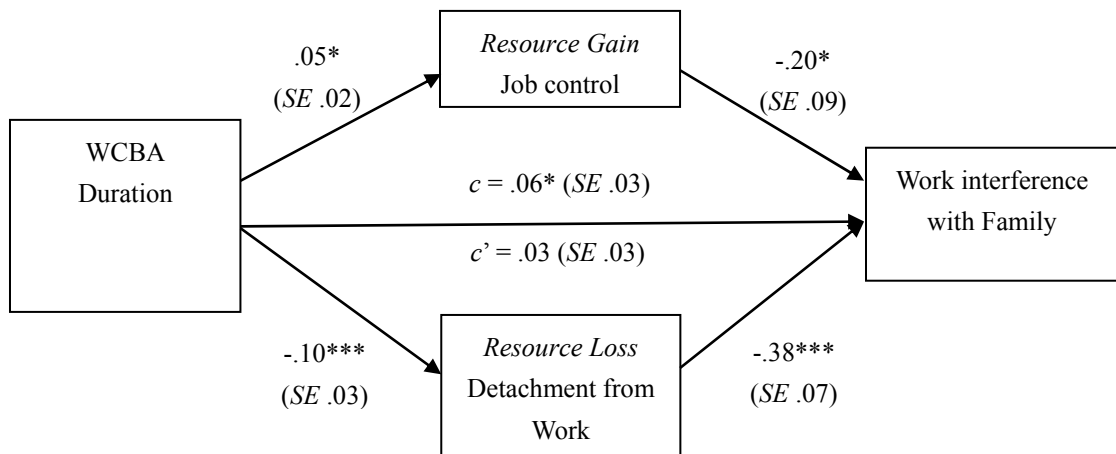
.05*
(*SE* .02)

*Resource Gain*
Job control

-.20*
(*SE* .09)

WCBA
Duration

*c* = .06* (*SE* .03)

Work interference with Family

*c*' = .03 (*SE* .03)

-.10***
(*SE* .03)

*Resource Loss*
Detachment from Work

-.38***
(*SE* .07)